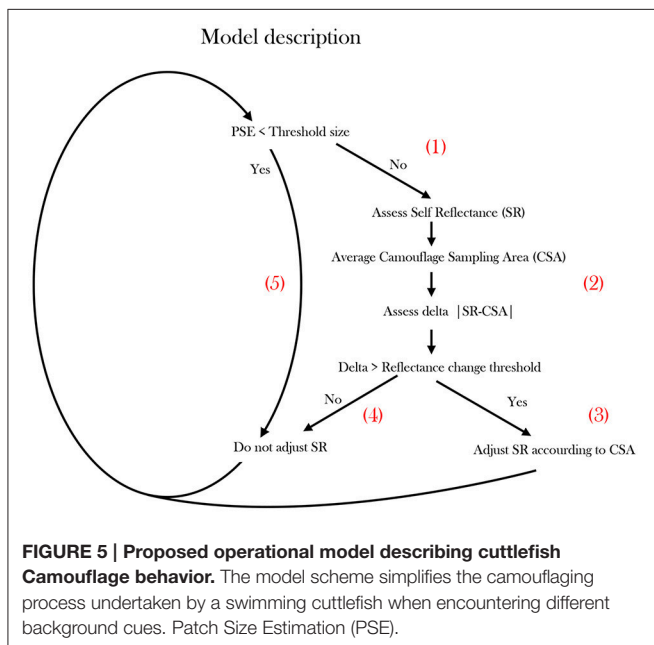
Model description

PSE < Threshold size

(1)

No

Yes

Assess Self Reflectance (SR)

Average Camouflage Sampling Area (CSA)

(5)

(2)

Assess delta |SR-CSA|

Delta > Reflectance change threshold

No

Yes

(4)

(3)

Do not adjust SR

Adjust SR accourding to CSA

**FIGURE 5 | Proposed operational model describing cuttlefish Camouflage behavior.** The model scheme simplifies the camouflaging process undertaken by a swimming cuttlefish when encountering different background cues. Patch Size Estimation (PSE).